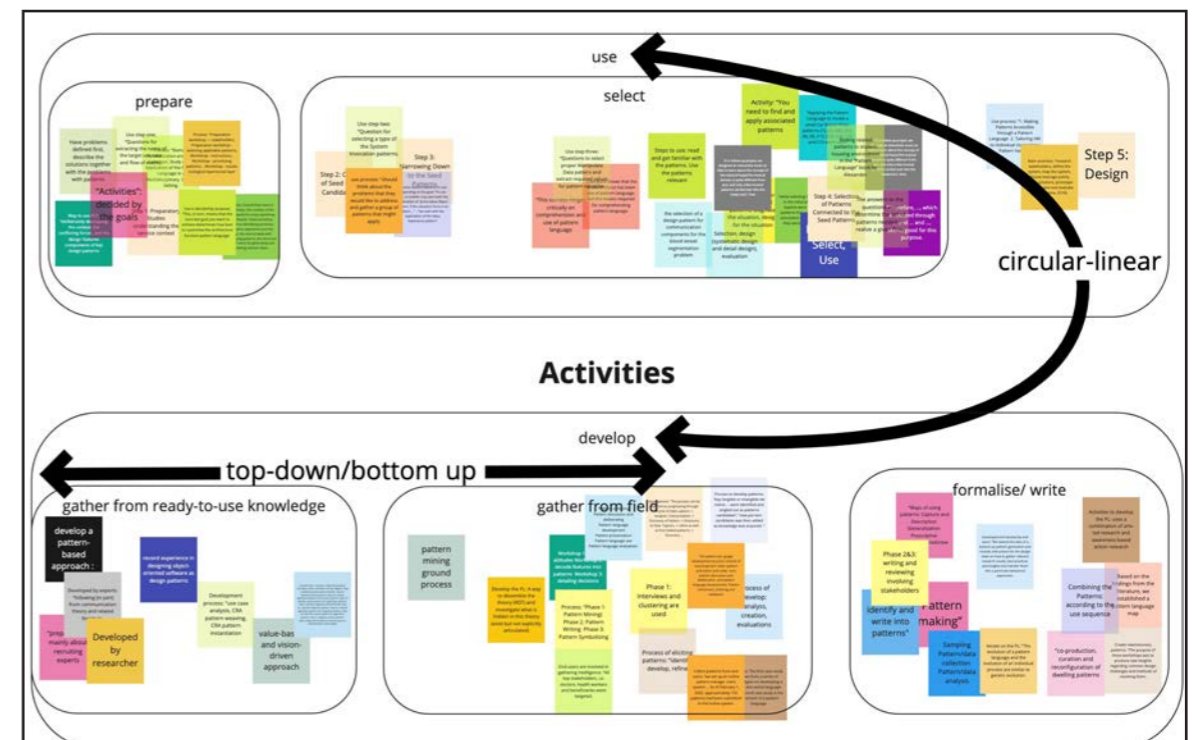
use

prepare

Have problems defined first, describe the solutions together with the problems with patterns

Use step one: "Questions for extracting the name of the target behaviour and flow of states"

"Activities": decided by the goals

Preparatory studies: understanding the service context

Step 2: C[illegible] of Seed Candida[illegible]

Use step two: "Question for selecting a type of the System Innovation patterns"

Step 3: Narrowing Down to the Seed Patterns

select

Use step three: "Questions to select proper Workplace Data patterns"

Steps to use: read and get familiar with the patterns. Use the patterns relevant

Activity: "You need to find and apply associated patterns"

Step 4: Selection of Patterns Connected to the Seed Patterns

Selection, design systematic design and detail design, evaluation

Select, Use

Step 5: Design

circular-linear

Activities

develop

top-down/bottom up

gather from ready-to-use knowledge

develop a pattern-based approach :

Developed by researcher

value-based and vision-driven approach

Development process: "use case analysis, CRA pattern weaving, CRA pattern instantiation"

gather from field

pattern mining ground process

Phase 1: interviews and clustering are used

Process of develop: analysis, creation, evaluations

Process of eliciting patterns: "identify, develop, refine"

Process: "Phase 1: Pattern Mining; Phase 2: Pattern Writing; Phase 3: Pattern Symbolising"

formalise/ write

Phase 2&3: writing and reviewing involving stakeholders

identify and write into patterns"

"pattern making"

Combining the Patterns: according to the use sequence

"co-production, curation and reconfiguration of dwelling patterns"

Sampling Pattern/data collection Pattern/data analysis